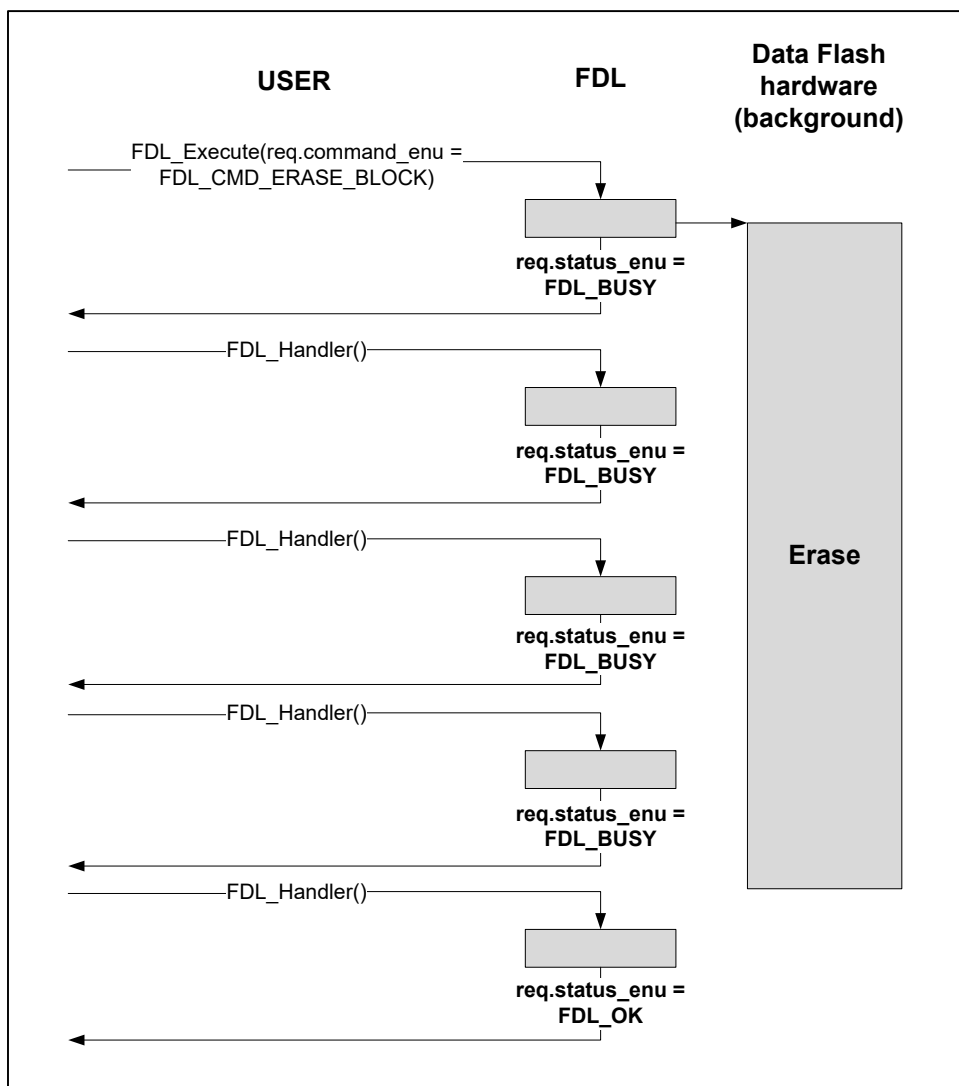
USER

FDL

Data Flash hardware (background)

FDL_Execute(req.command_enu = FDL_CMD_ERASE_BLOCK)

req.status_enu = FDL_BUSY

FDL_Handler()

req.status_enu = FDL_BUSY

FDL_Handler()

Erase

req.status_enu = FDL_BUSY

FDL_Handler()

req.status_enu = FDL_BUSY

FDL_Handler()

req.status_enu = FDL_OK